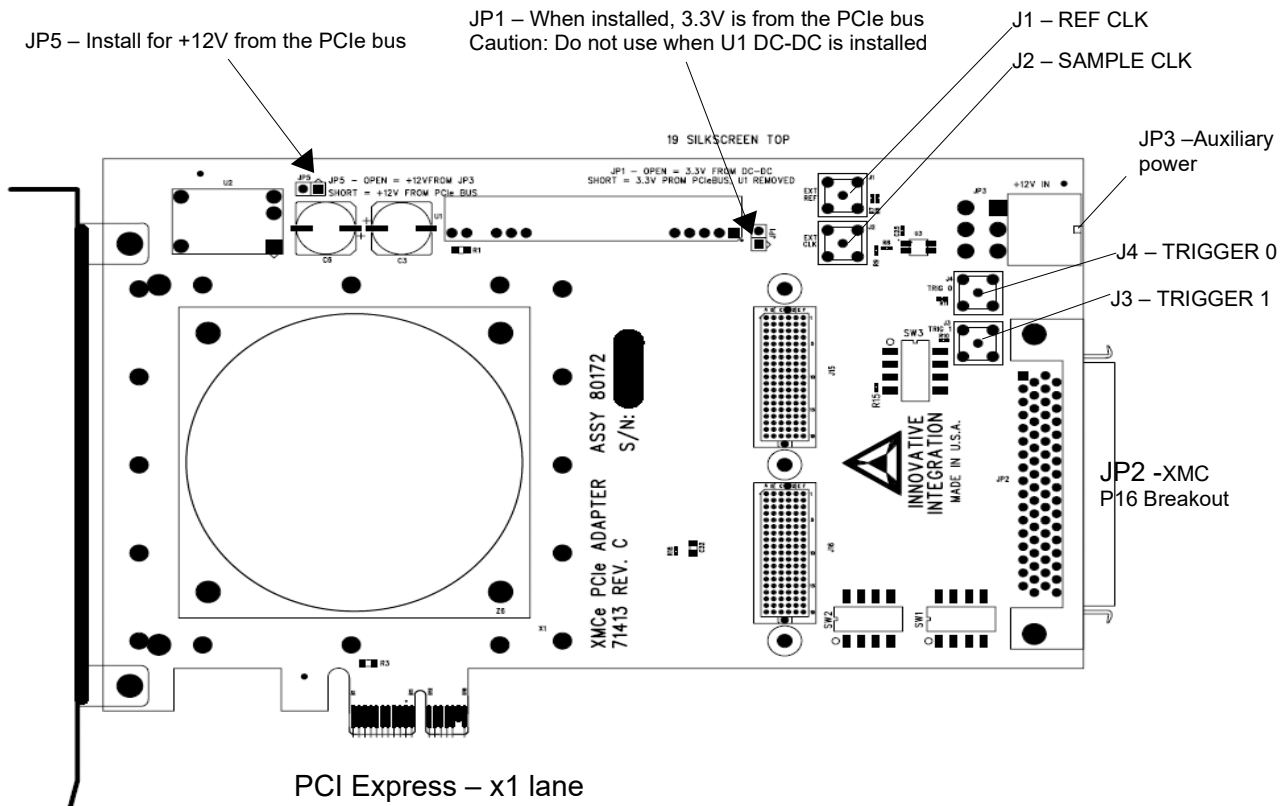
JP1 – When installed, 3.3V is from the PCIe bus
Caution: Do not use when U1 DC-DC is installed

J1 – REF CLK

JP5 – Install for +12V from the PCIe bus

J2 – SAMPLE CLK

19 SILKSCREEN TOP

JP3 –Auxiliary power

JP5 – OPEN = +12VFROM JP3
SHORT = +12V FROM PCIe BUS

JP1 – OPEN = 3.3V FROM DC-DC
SHORT = 3.3V FROM PCIeBUS, U1 REMOVED

U2

JP5

U1

C8

C3

R1

JP1

EXT REF

J1

EXT CLK

J2

JP3

+12V IN

J4 – TRIGGER 0

J4
TRIG 0

J3 – TRIGGER 1

J3
TRIG 1

SW3

J15

R15

ASSY 80172

S/N:

INNOVATIVE INTEGRATION
MADE IN U.S.A.

JP2

JP2 -XMC
P16 Breakout

XMCe PCIe ADAPTER
71413 REV. C

J16

Z6

X1

SW2

SW1

R3

PCI Express – x1 lane